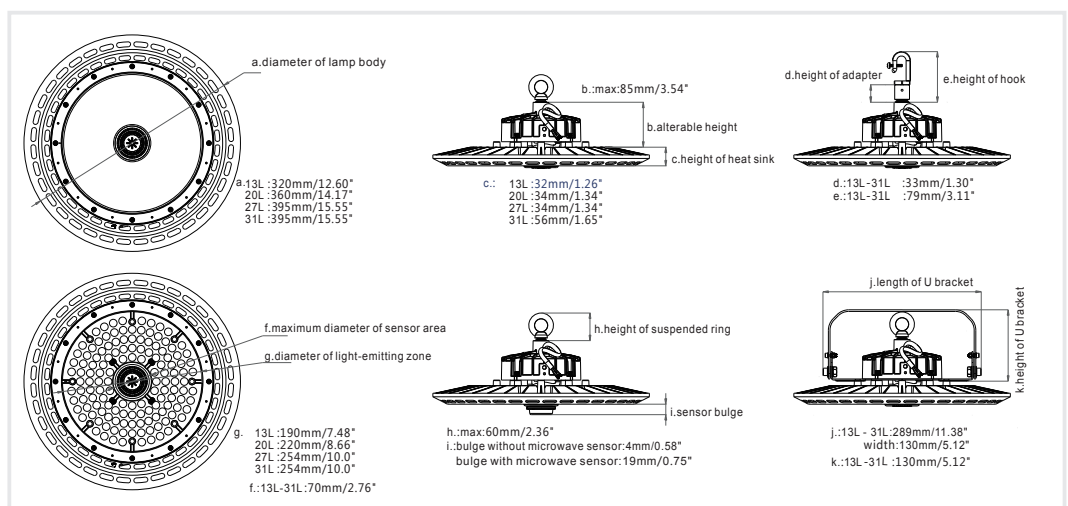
a.diameter of lamp body

a. 13L :320mm/12.60"
20L :360mm/14.17"
27L :395mm/15.55"
31L :395mm/15.55"

b.:max:85mm/3.54"

b.alterable height

c.height of heat sink

c.: 13L :32mm/1.26"
20L :34mm/1.34"
27L :34mm/1.34"
31L :56mm/1.65"

d.height of adapter

e.height of hook

d.:13L-31L :33mm/1.30"
e.:13L-31L :79mm/3.11"

f.maximum diameter of sensor area

g.diameter of light-emitting zone

g. 13L :190mm/7.48"
20L :220mm/8.66"
27L :254mm/10.0"
31L :254mm/10.0"

f.:13L-31L:70mm/2.76"

h.height of suspended ring

i.sensor bulge

h.:max:60mm/2.36"
i.:bulge without microwave sensor:4mm/0.58"
bulge with microwave sensor:19mm/0.75"

j.length of U bracket

k.height of U bracket

j.:13L - 31L:289mm/11.38"
width:130mm/5.12"
k.:13L -31L :130mm/5.12"